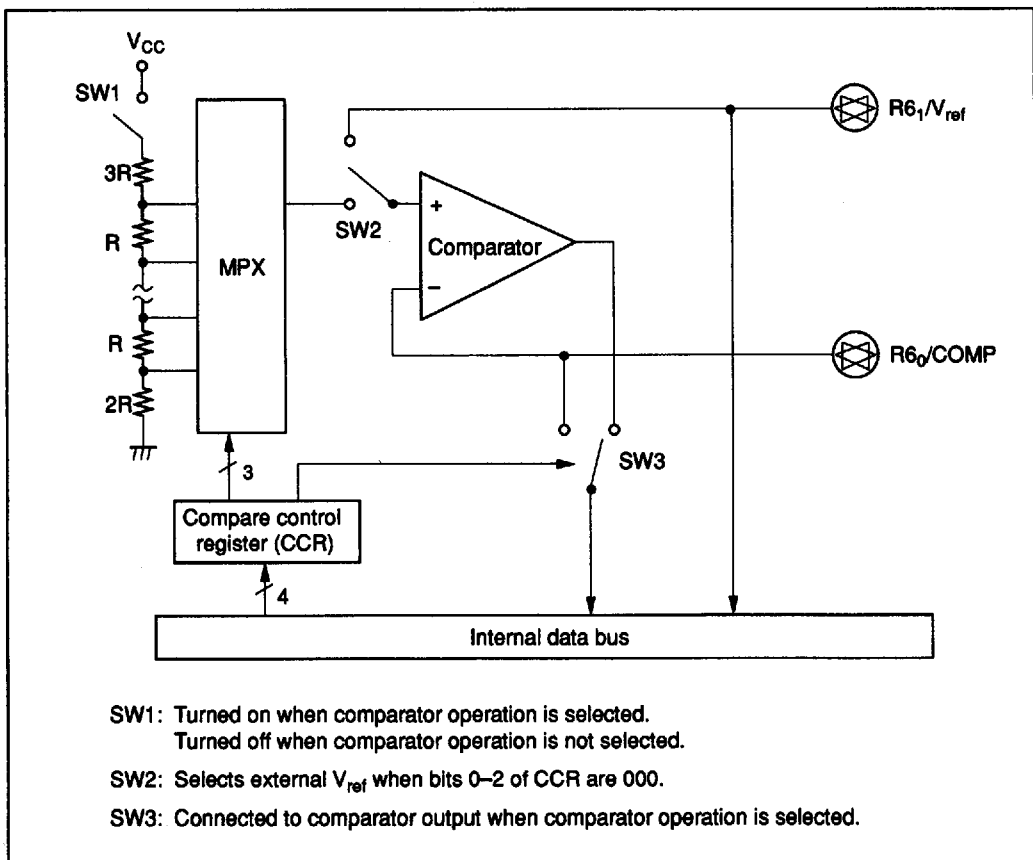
$V_{CC}$

SW1

3R

R

R

2R

MPX

SW2

+

Comparator

−

$R6_1/V_{ref}$

$R6_0$/COMP

SW3

3

Compare control register (CCR)

4

Internal data bus

SW1: Turned on when comparator operation is selected.
Turned off when comparator operation is not selected.

SW2: Selects external $V_{ref}$ when bits 0–2 of CCR are 000.

SW3: Connected to comparator output when comparator operation is selected.